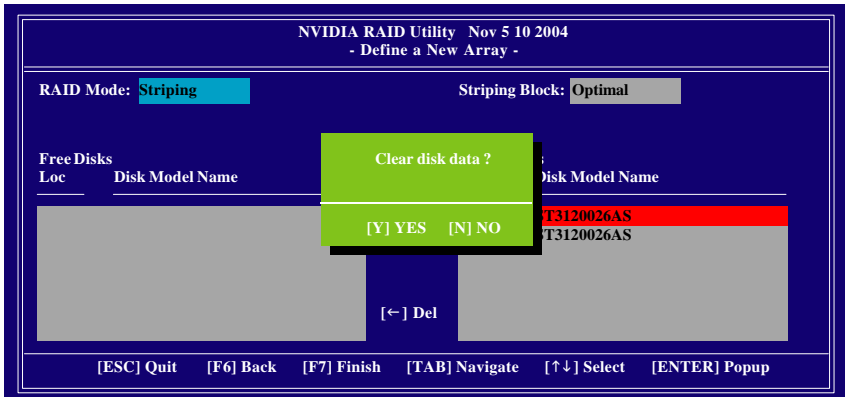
NVIDIA RAID Utility Nov 5 10 2004
- Define a New Array -

RAID Mode: Striping

Striping Block: Optimal

Free Disks
Loc Disk Model Name

Clear disk data ?

[Y] YES [N] NO

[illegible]s
Disk Model Name

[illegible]T3120026AS
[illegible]T3120026AS

[←] Del

[ESC] Quit [F6] Back [F7] Finish [TAB] Navigate [↑↓] Select [ENTER] Popup